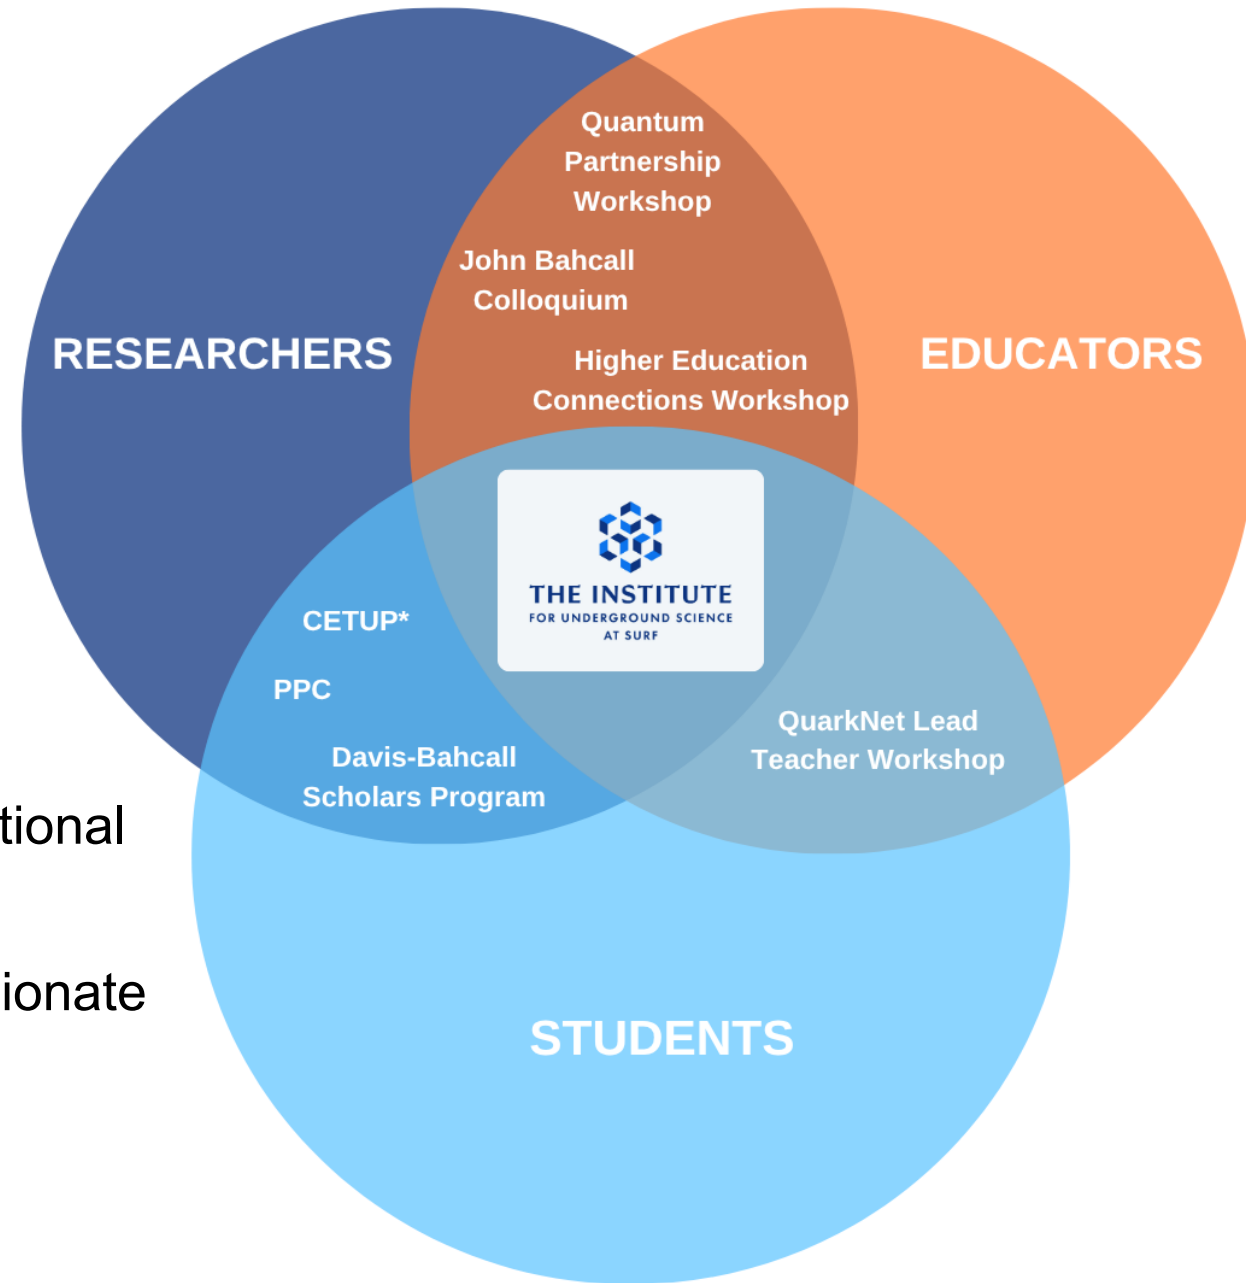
Quantum Partnership Workshop

John Bahcall Colloquium

RESEARCHERS

Higher Education Connections Workshop

EDUCATORS

THE INSTITUTE
FOR UNDERGROUND SCIENCE AT SURF

CETUP*

PPC

Davis-Bahcall Scholars Program

QuarkNet Lead Teacher Workshop

tional

ionate

STUDENTS